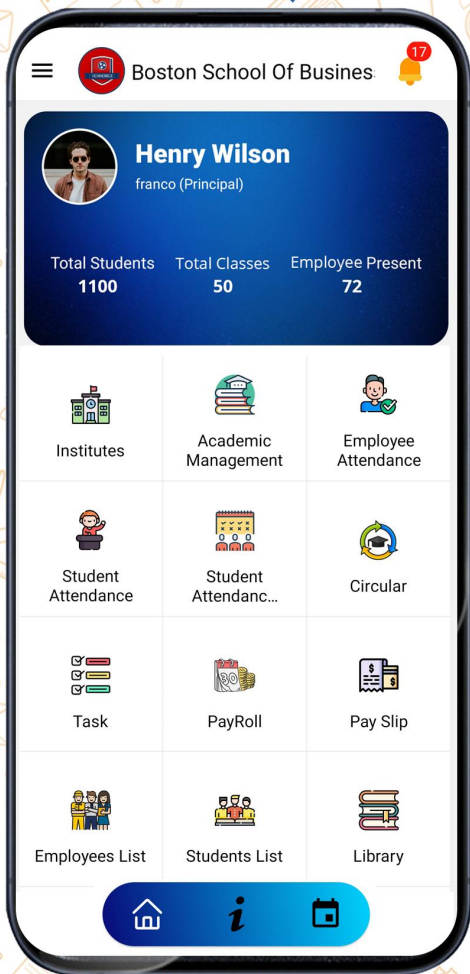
Boston School Of Busines

17

Henry Wilson

franco (Principal)

Total Students
1100

Total Classes
50

Employee Present
72

Institutes

Academic Management

Employee Attendance

Student Attendance

Student Attendanc...

Circular

Task

PayRoll

Pay Slip

Employees List

Students List

Library

i